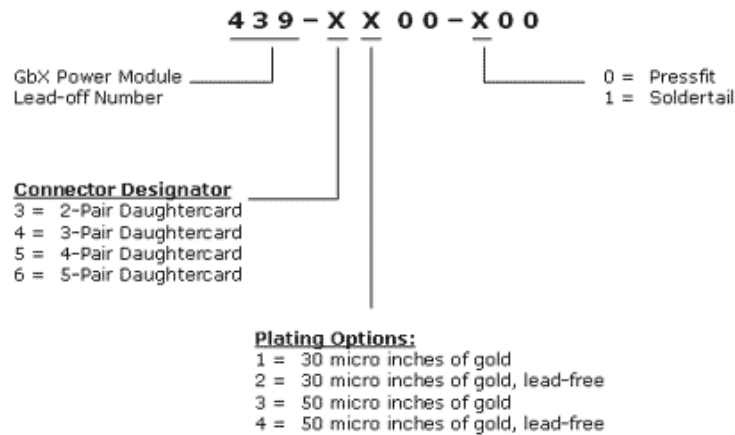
439-XX00-X00

GbX Power Module Lead-off Number

0 = Pressfit
1 = Soldertail

Connector Designator
3 = 2-Pair Daughtercard
4 = 3-Pair Daughtercard
5 = 4-Pair Daughtercard
6 = 5-Pair Daughtercard

Plating Options:
1 = 30 micro inches of gold
2 = 30 micro inches of gold, lead-free
3 = 50 micro inches of gold
4 = 50 micro inches of gold, lead-free